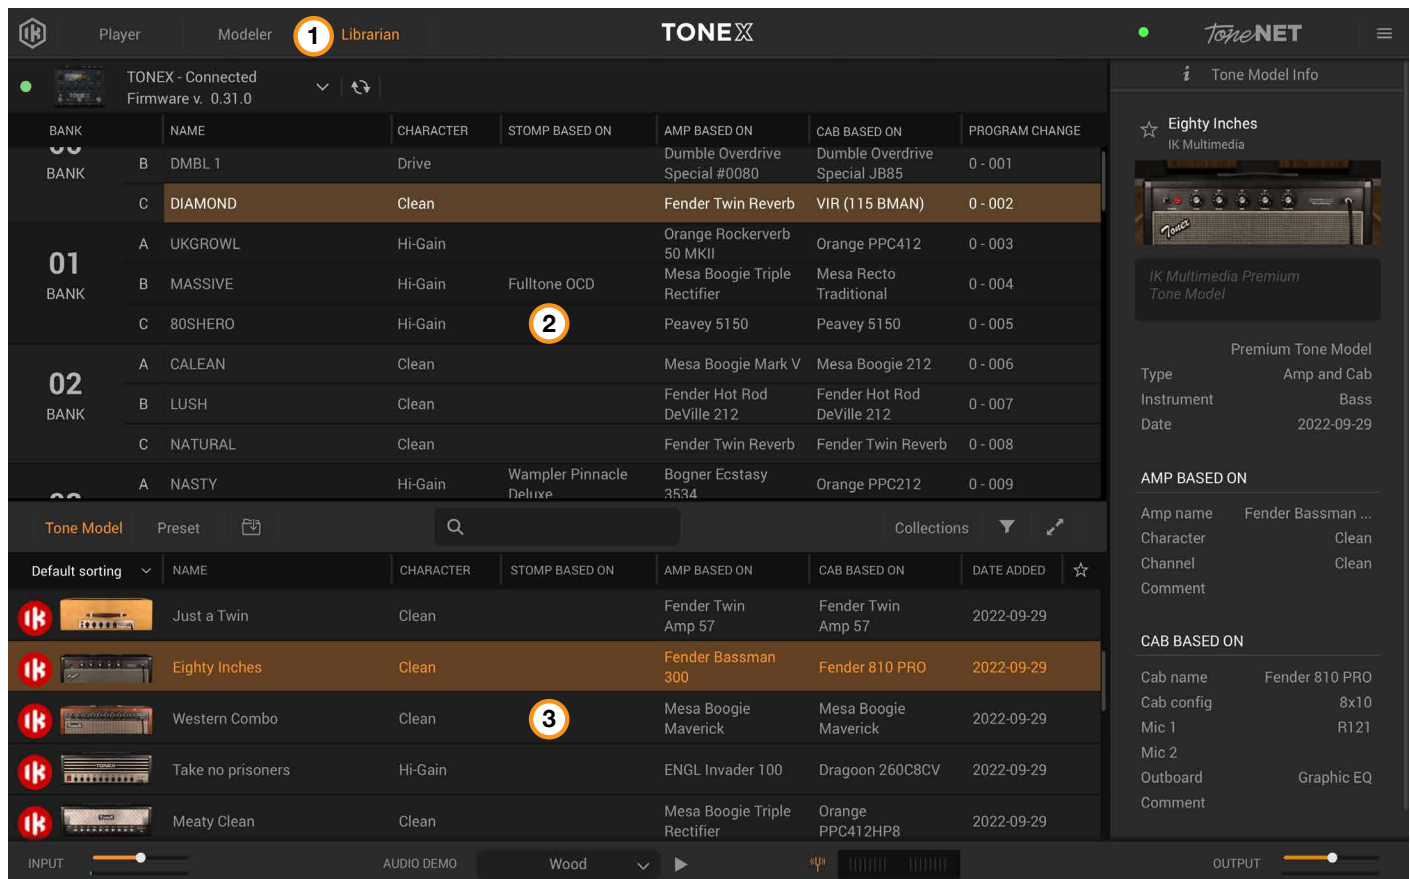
Player Modeler 1 Librarian TONEX ToneNET

TONEX - Connected
Firmware v. 0.31.0

| BANK | | NAME | CHARACTER | STOMP BASED ON | AMP BASED ON | CAB BASED ON | PROGRAM CHANGE |
|---|---|---|---|---|---|---|---|
| BANK | B | DMBL 1 | Drive | | Dumble Overdrive Special #0080 | Dumble Overdrive Special JB85 | 0 - 001 |
| | C | DIAMOND | Clean | | Fender Twin Reverb | VIR (115 BMAN) | 0 - 002 |
| 01 BANK | A | UKGROWL | Hi-Gain | | Orange Rockerverb 50 MKII | Orange PPC412 | 0 - 003 |
| | B | MASSIVE | Hi-Gain | Fulltone OCD | Mesa Boogie Triple Rectifier | Mesa Recto Traditional | 0 - 004 |
| | C | 80SHERO | Hi-Gain | 2 | Peavey 5150 | Peavey 5150 | 0 - 005 |
| 02 BANK | A | CALEAN | Clean | | Mesa Boogie Mark V | Mesa Boogie 212 | 0 - 006 |
| | B | LUSH | Clean | | Fender Hot Rod DeVille 212 | Fender Hot Rod DeVille 212 | 0 - 007 |
| | C | NATURAL | Clean | | Fender Twin Reverb | Fender Twin Reverb | 0 - 008 |
| | A | NASTY | Hi-Gain | Wampler Pinnacle Deluxe | Bogner Ecstasy 3534 | Orange PPC212 | 0 - 009 |

Tone Model Preset Collections

| Default sorting | NAME | CHARACTER | STOMP BASED ON | AMP BASED ON | CAB BASED ON | DATE ADDED |
|---|---|---|---|---|---|---|
| | Just a Twin | Clean | | Fender Twin Amp 57 | Fender Twin Amp 57 | 2022-09-29 |
| | Eighty Inches | Clean | | Fender Bassman 300 | Fender 810 PRO | 2022-09-29 |
| | Western Combo | Clean | 3 | Mesa Boogie Maverick | Mesa Boogie Maverick | 2022-09-29 |
| | Take no prisoners | Hi-Gain | | ENGL Invader 100 | Dragoon 260C8CV | 2022-09-29 |
| | Meaty Clean | Clean | | Mesa Boogie Triple Rectifier | Orange PPC412HP8 | 2022-09-29 |

INPUT AUDIO DEMO Wood OUTPUT

Tone Model Info
Eighty Inches
IK Multimedia
IK Multimedia Premium Tone Model
Premium Tone Model
Type Amp and Cab
Instrument Bass
Date 2022-09-29
AMP BASED ON
Amp name Fender Bassman ...
Character Clean
Channel Clean
Comment
CAB BASED ON
Cab name Fender 810 PRO
Cab config 8x10
Mic 1 R121
Mic 2
Outboard Graphic EQ
Comment